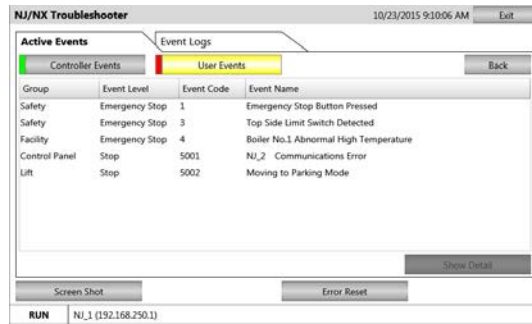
NJ/NX Troubleshooter 10/23/2015 9:10:06 AM Exit

Active Events | Event Logs

Controller Events | User Events | Back

| Group | Event Level | Event Code | Event Name |
|---|---|---|---|
| Safety | Emergency Stop | 1 | Emergency Stop Button Pressed |
| Safety | Emergency Stop | 3 | Top Side Limit Switch Detected |
| Facility | Emergency Stop | 4 | Boiler No.1 Abnormal High Temperature |
| Control Panel | Stop | 5001 | NJ_2 Communications Error |
| Lift | Stop | 5002 | Moving to Parking Mode |

Show Detail

Screen Shot | Error Reset

RUN | NJ_1 (192.168.250.1)